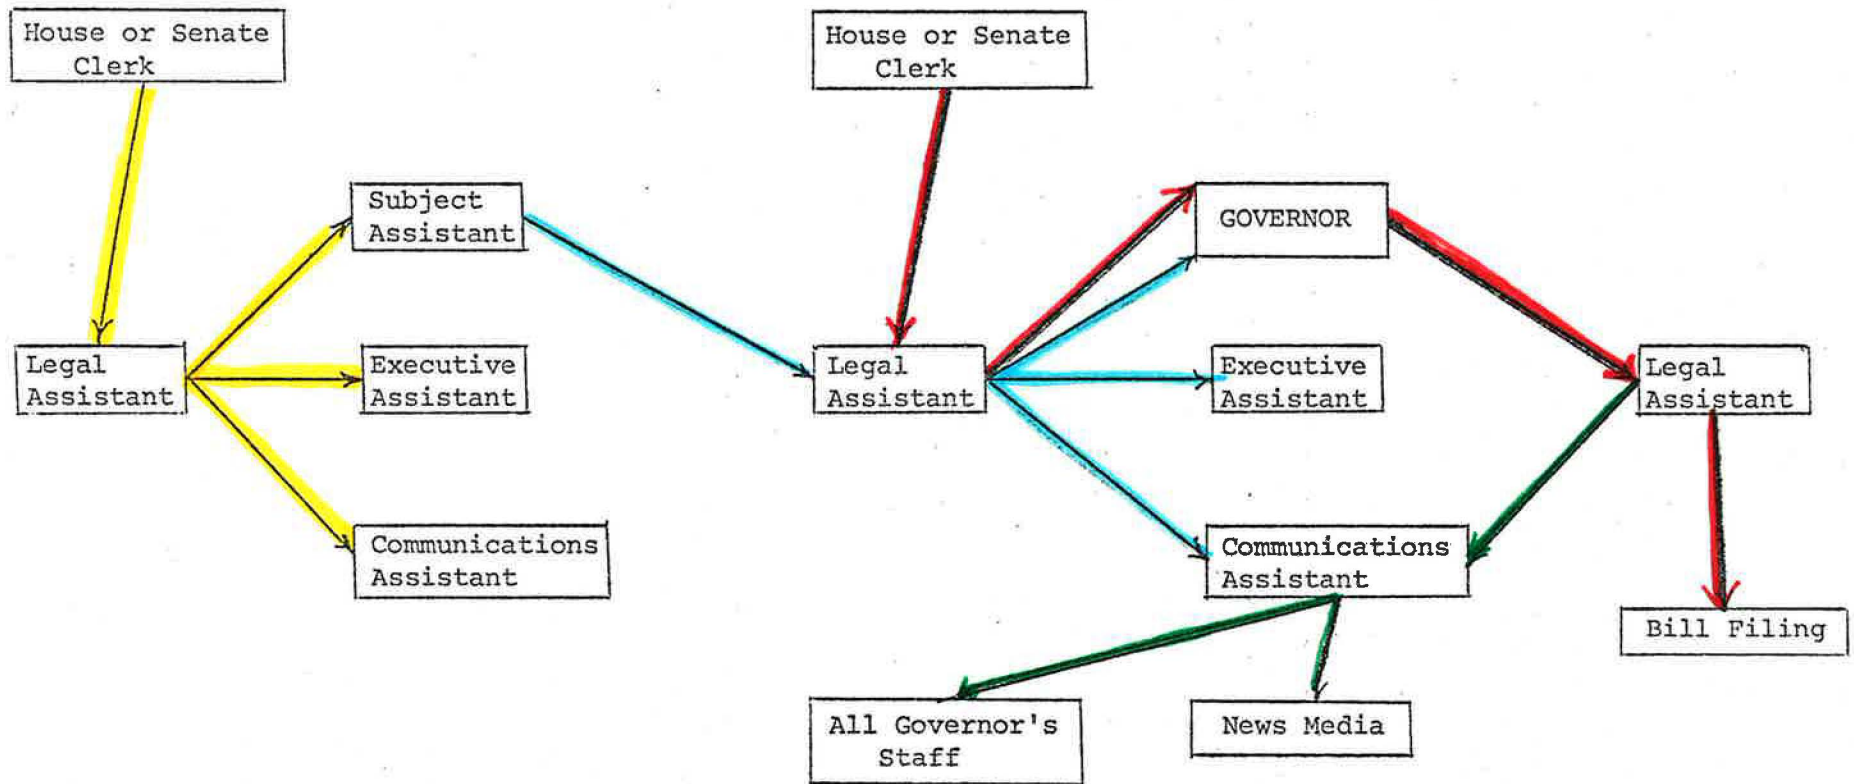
House or Senate Clerk

Legal Assistant

Subject Assistant

Executive Assistant

Communications Assistant

House or Senate Clerk

Legal Assistant

GOVERNOR

Executive Assistant

Communications Assistant

Legal Assistant

Bill Filing

All Governor's Staff

News Media